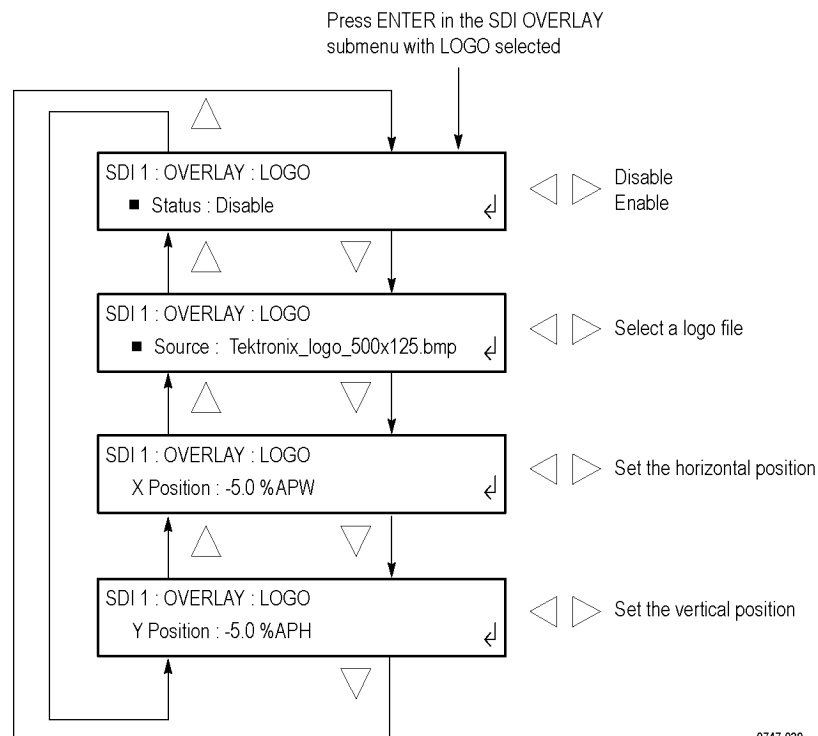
Press ENTER in the SDI OVERLAY submenu with LOGO selected

SDI 1 : OVERLAY : LOGO
■ Status : Disable

Disable
Enable

SDI 1 : OVERLAY : LOGO
■ Source : Tektronix_logo_500x125.bmp

Select a logo file

SDI 1 : OVERLAY : LOGO
X Position : -5.0 %APW

Set the horizontal position

SDI 1 : OVERLAY : LOGO
Y Position : -5.0 %APH

Set the vertical position

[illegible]